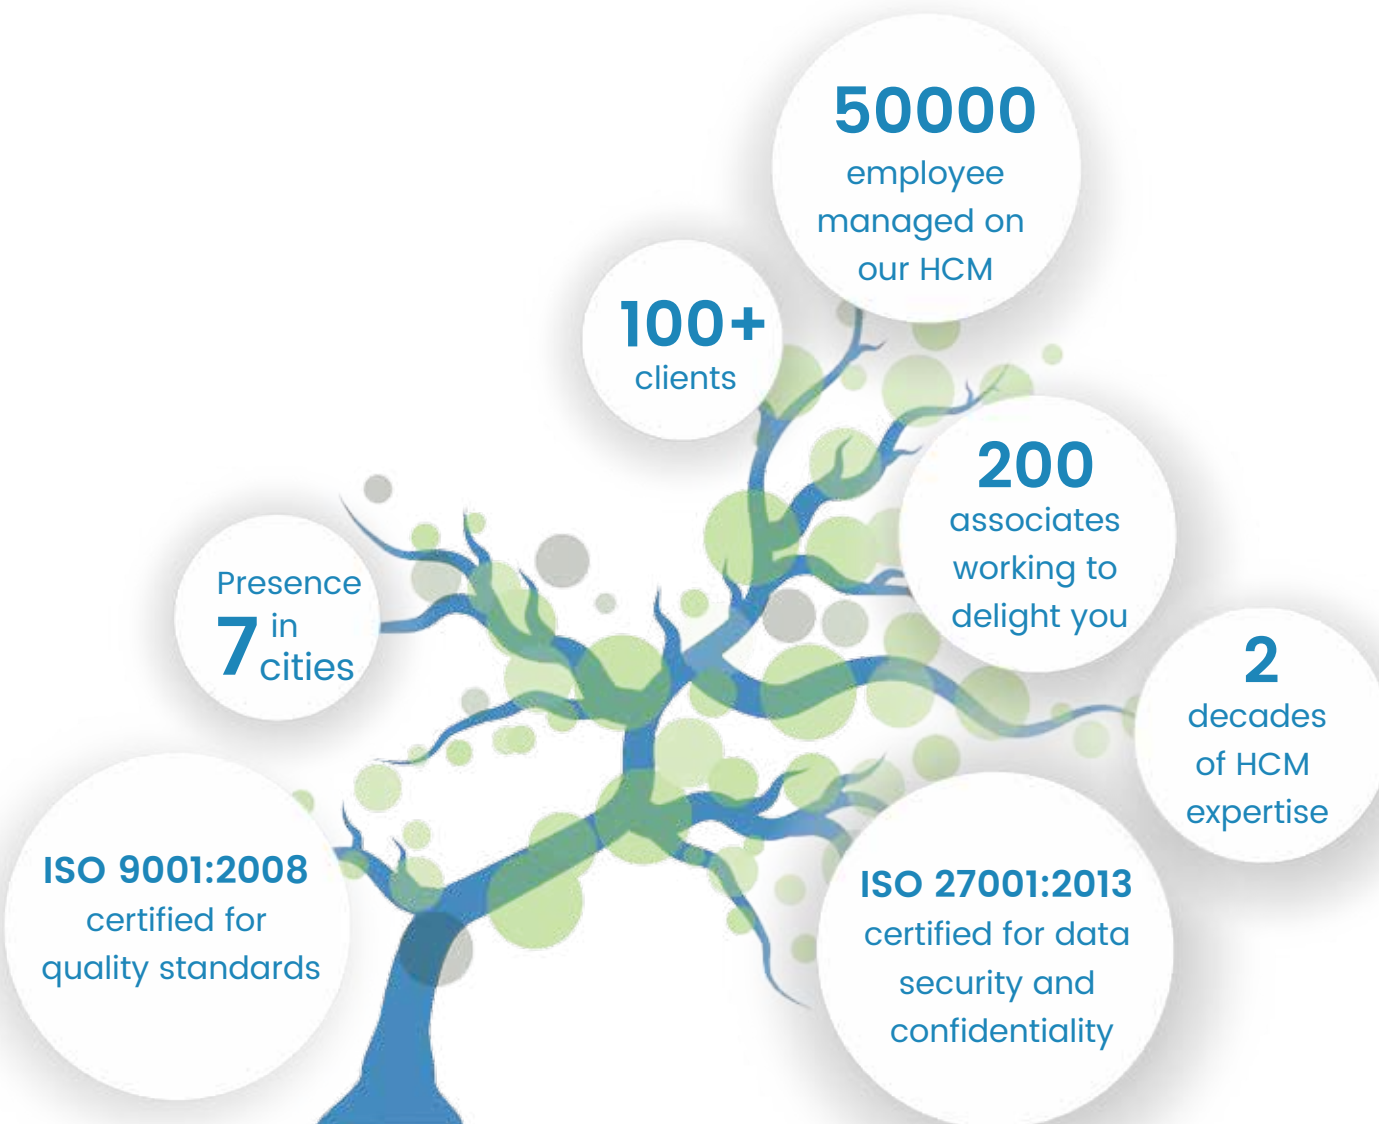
50000
employee managed on our HCM

100+
clients

200
associates working to delight you

Presence
7 in cities

2
decades of HCM expertise

ISO 9001:2008
certified for quality standards

ISO 27001:2013
certified for data security and confidentiality